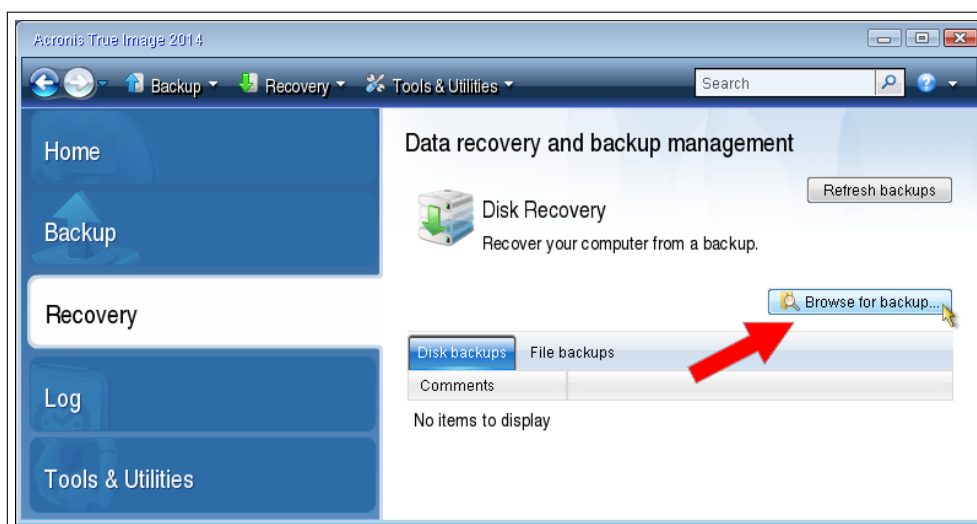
Acronis True Image 2014

Backup ▾ Recovery ▾ Tools & Utilities ▾ Search

Home

Backup

Recovery

Log

Tools & Utilities

Data recovery and backup management

Refresh backups

Disk Recovery

Recover your computer from a backup.

Browse for backup...

Disk backups File backups

Comments

No items to display